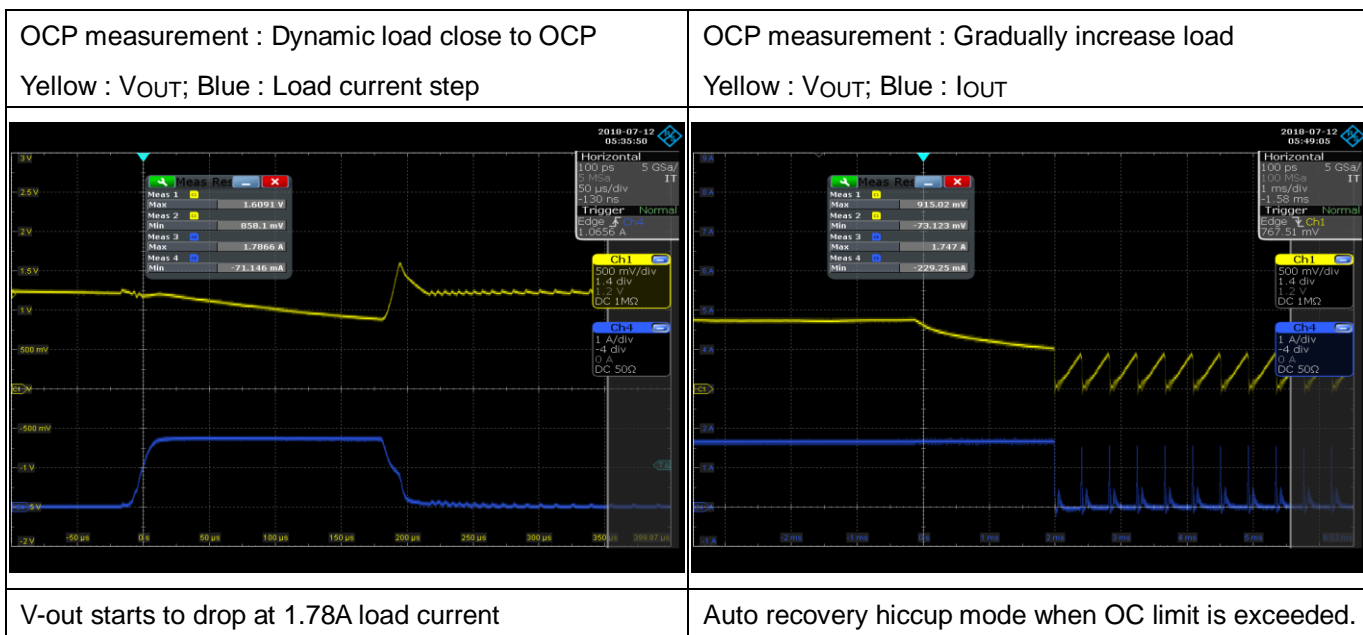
| OCP measurement : Dynamic load close to OCP<br>Yellow : $V_{OUT}$; Blue : Load current step | OCP measurement : Gradually increase load<br>Yellow : $V_{OUT}$; Blue : $I_{OUT}$ |
|---|---|
| 2018-07-12 05:35:50<br>Meas Res<br>Meas 1 Max 1.6091 V<br>Meas 2 Min 858.1 mV<br>Meas 3 Max 1.7866 A<br>Meas 4 Min -71.146 mA<br>Horizontal 100 ps 5 GSa/ 5 MSa IT 50 µs/div -130 ns<br>Trigger Normal Edge Ch4 1.0656 A<br>Ch1 500 mV/div 1.4 div 1.2 V DC 1MΩ<br>Ch4 1 A/div -4 div 0 A DC 50Ω<br>3 V 2.5 V 2 V 1.5 V 1 V 500 mV -500 mV -1 V -2 V<br>-50 µs 0 s 50 µs 100 µs 150 µs 200 µs 250 µs 300 µs 350 µs | 2018-07-12 05:49:05<br>Meas Res<br>Meas 1 Max 915.02 mV<br>Meas 2 Min -73.123 mV<br>Meas 3 Max 1.747 A<br>Meas 4 Min -229.25 mA<br>Horizontal 100 ps 5 GSa/ 100 MSa IT 1 ms/div -1.58 ms<br>Trigger Normal Edge Ch1 767.51 mV<br>Ch1 500 mV/div 1.4 div 1.2 V DC 1MΩ<br>Ch4 1 A/div -4 div 0 A DC 50Ω<br>9 A 8 A 7 A 6 A 5 A 4 A 2 A 1 A -1 A<br>-2 ms -1 ms 0 s 1 ms 2 ms 3 ms 4 ms 5 ms |
| V-out starts to drop at 1.78A load current | Auto recovery hiccup mode when OC limit is exceeded. |